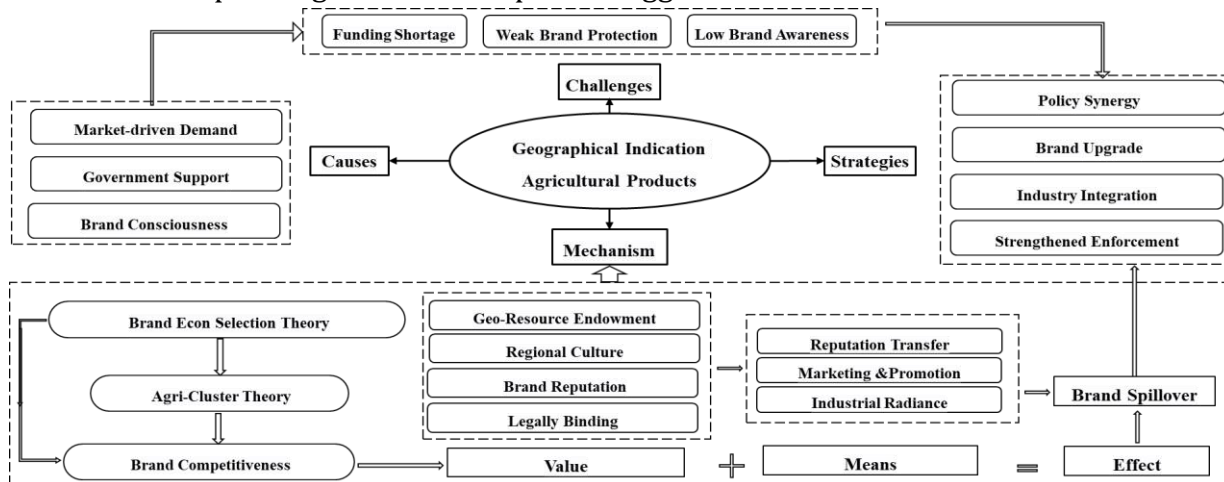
Funding Shortage
Weak Brand Protection
Low Brand Awareness

Challenges

Market-driven Demand
Government Support
Brand Consciousness

Causes

Geographical Indication Agricultural Products

Strategies

Policy Synergy
Brand Upgrade
Industry Integration
Strengthened Enforcement

Mechanism

Brand Econ Selection Theory
Agri-Cluster Theory
Brand Competitiveness

Geo-Resource Endowment
Regional Culture
Brand Reputation
Legally Binding

Reputation Transfer
Marketing &Promotion
Industrial Radiance

Brand Spillover

Value + Means = Effect